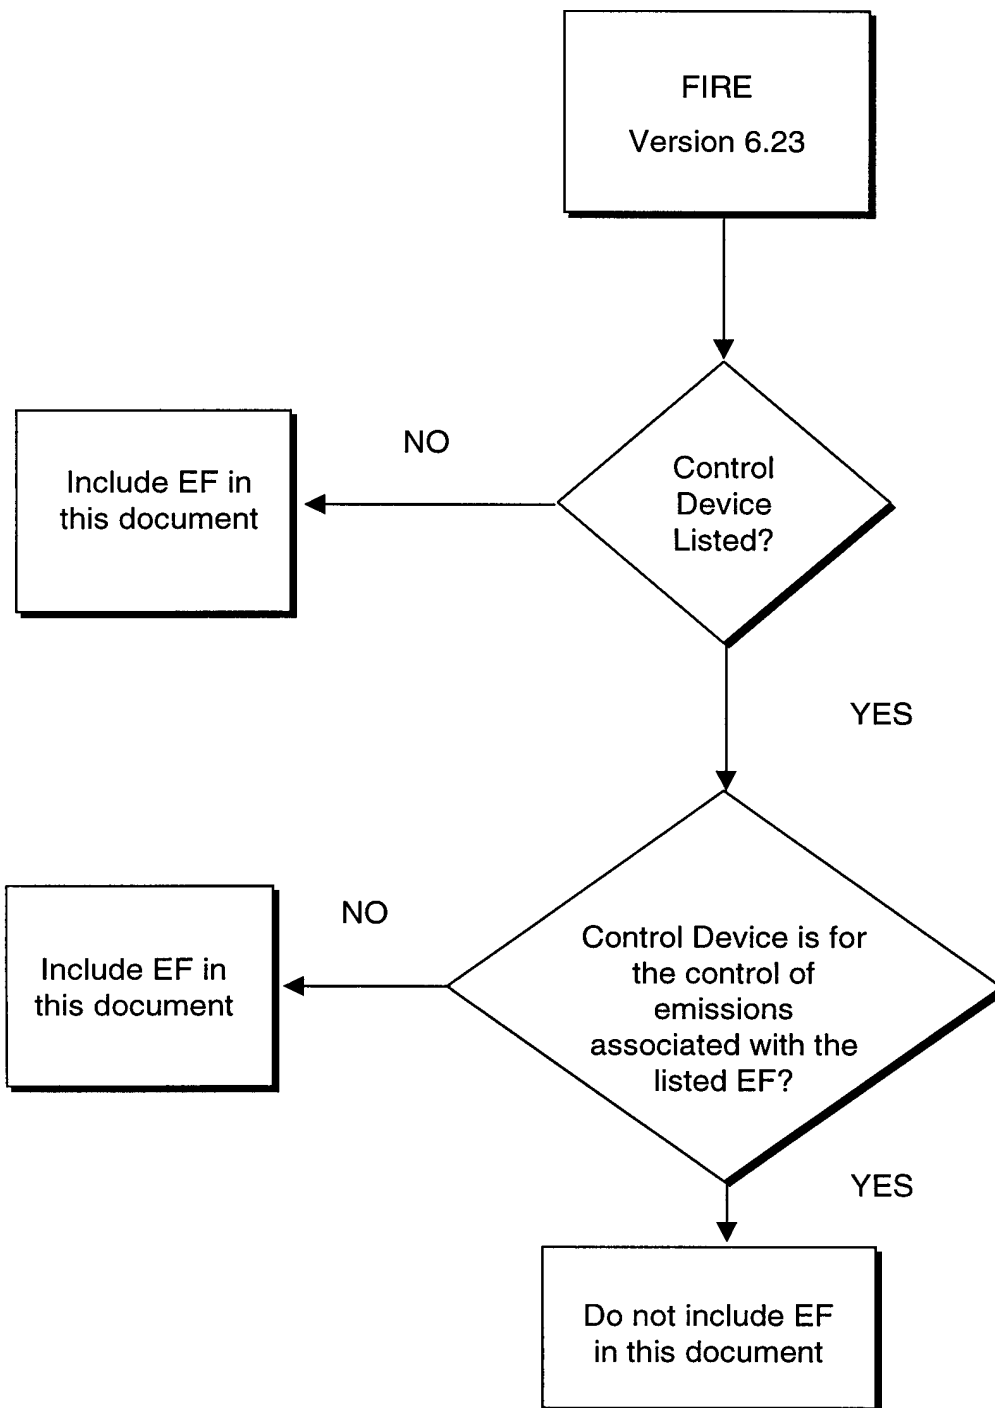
FIRE
Version 6.23

NO

Include EF in this document

Control Device Listed?

YES

NO

Include EF in this document

Control Device is for the control of emissions associated with the listed EF?

YES

Do not include EF in this document